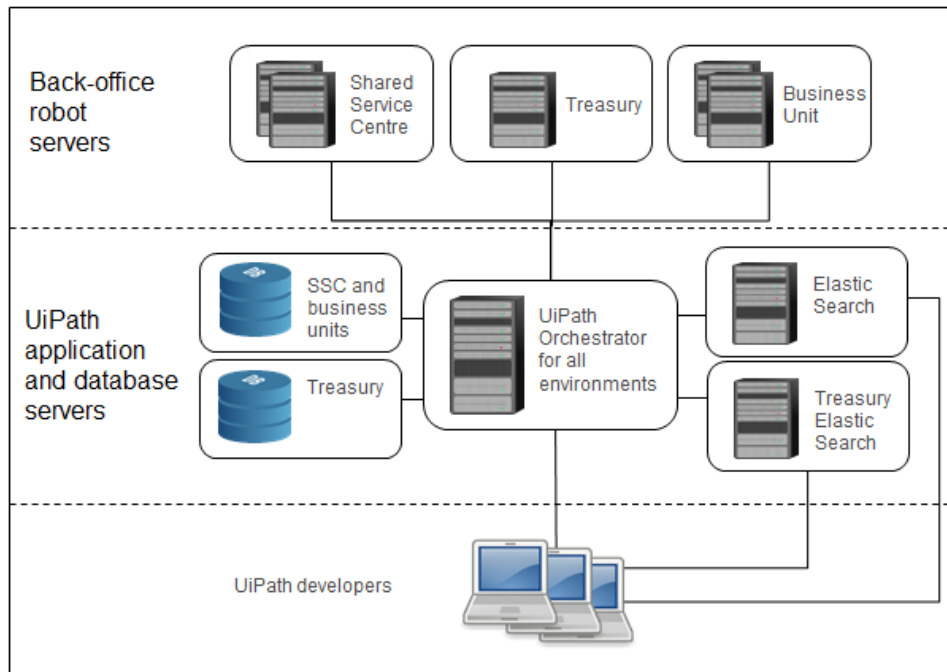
Back-office robot servers

Shared Service Centre

Treasury

Business Unit

UiPath application and database servers

SSC and business units

Treasury

UiPath Orchestrator for all environments

Elastic Search

Treasury Elastic Search

UiPath developers